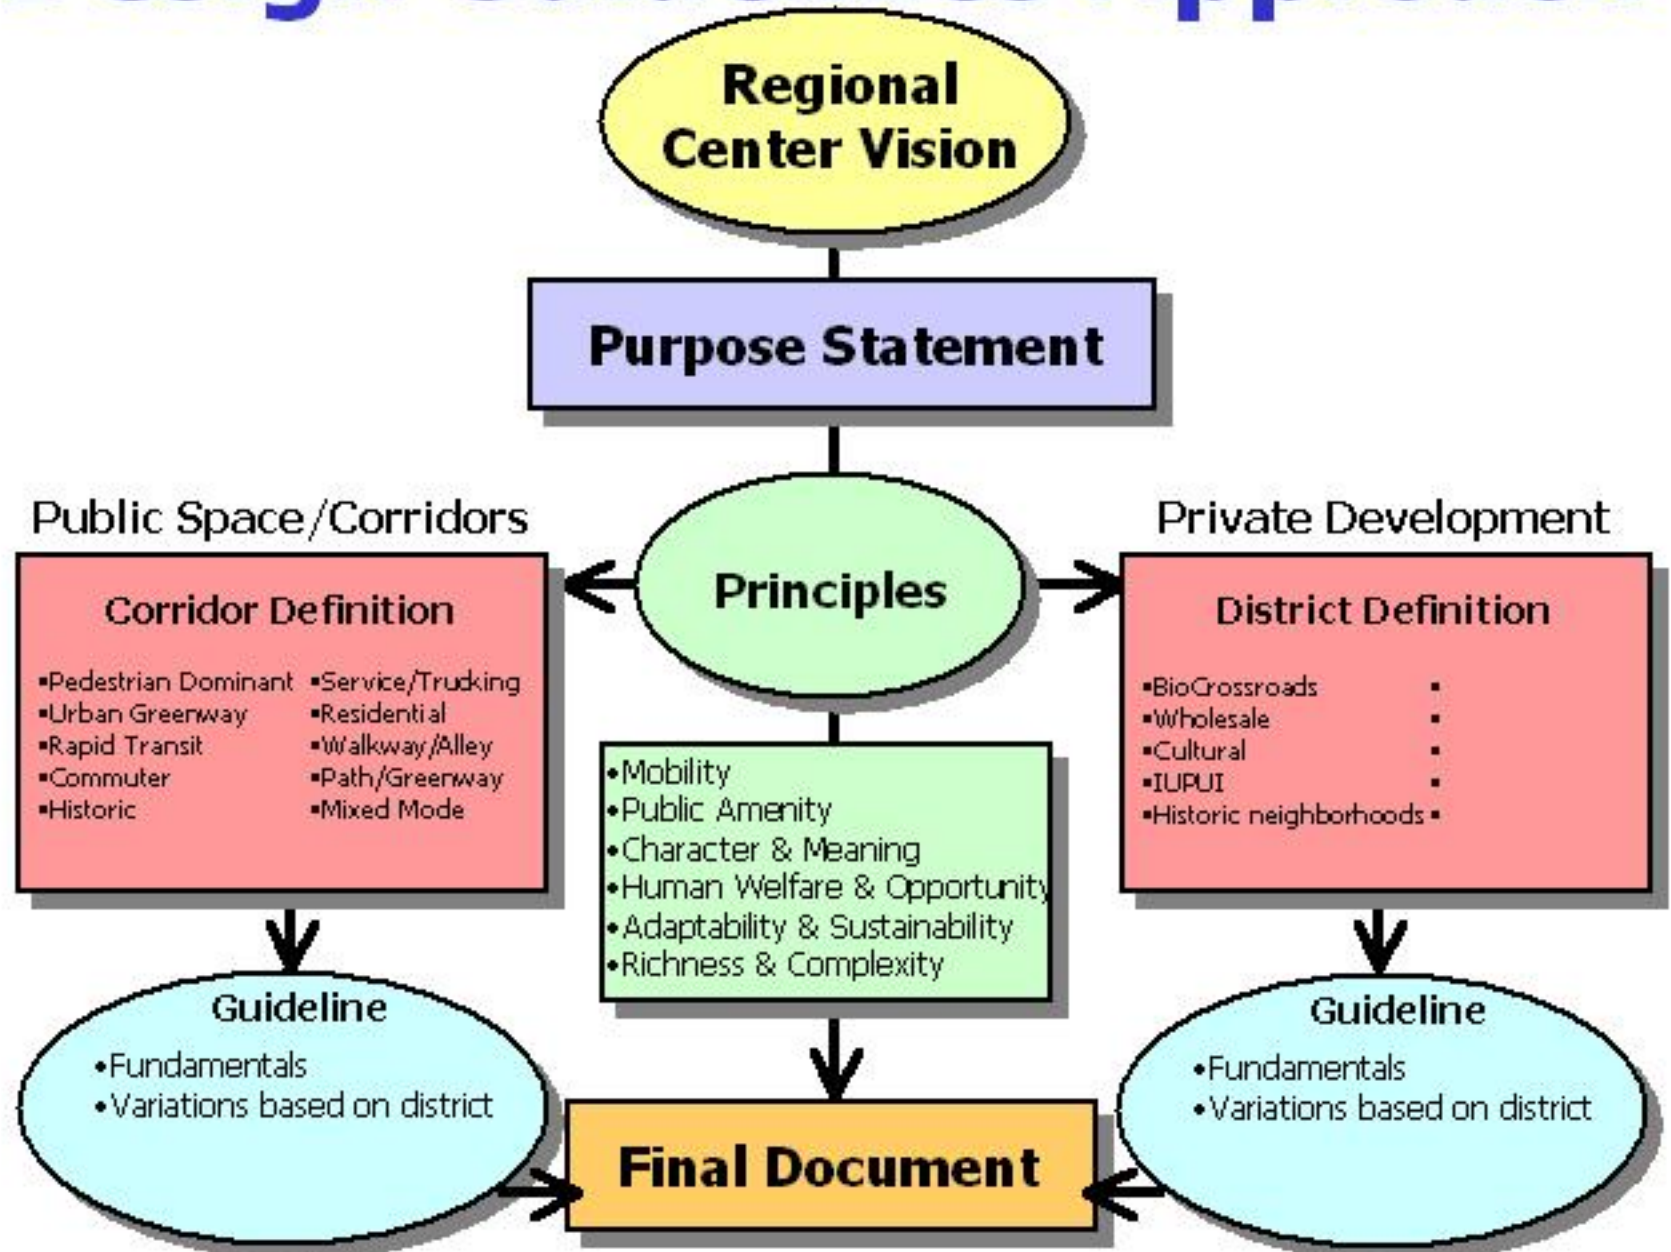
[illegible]

Regional Center Vision

Purpose Statement

Public Space/Corridors

Principles

Private Development

Corridor Definition

▪Pedestrian Dominant
▪Urban Greenway
▪Rapid Transit
▪Commuter
▪Historic

▪Service/Trucking
▪Residential
▪Walkway/Alley
▪Path/Greenway
▪Mixed Mode

District Definition

▪BioCrossroads ▪
▪Wholesale ▪
▪Cultural ▪
▪IUPUI ▪
▪Historic neighborhoods ▪

•Mobility
•Public Amenity
•Character & Meaning
•Human Welfare & Opportunity
•Adaptability & Sustainability
•Richness & Complexity

Guideline
•Fundamentals
•Variations based on district

Guideline
•Fundamentals
•Variations based on district

Final Document